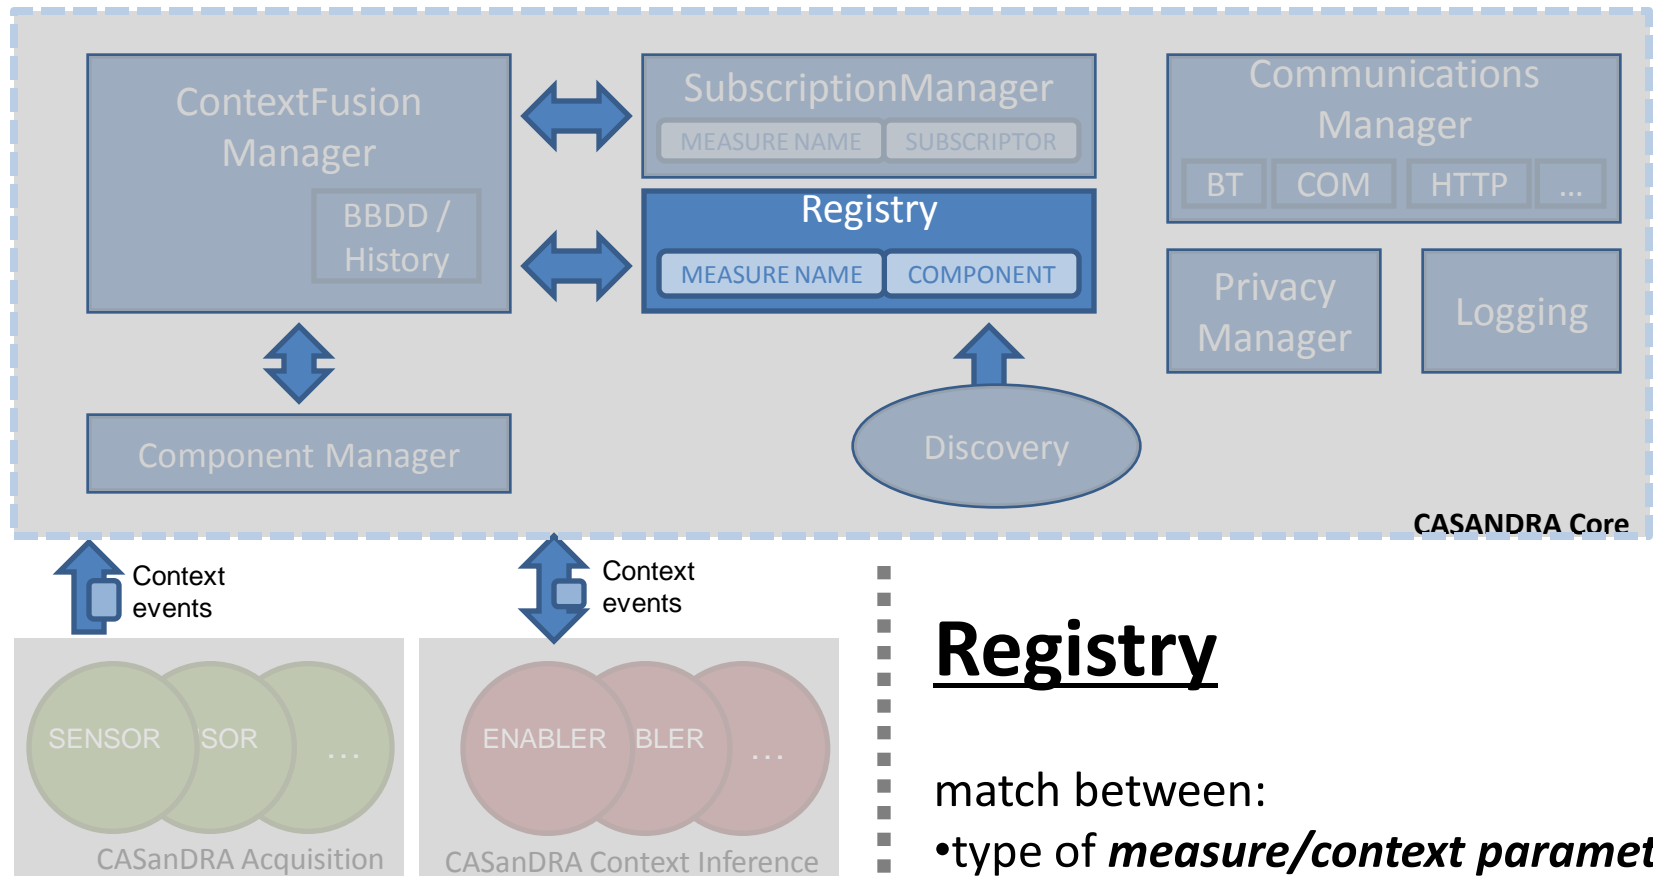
ContextFusion Manager

BBDD / History

SubscriptionManager

MEASURE NAME

SUBSCRIPTOR

Registry

MEASURE NAME

COMPONENT

Communications Manager

BT

COM

HTTP

...

Privacy Manager

Logging

Component Manager

Discovery

CASANDRA Core

Context events

Context events

SENSOR

SOR

...

ENABLER

BLER

...

CASanDRA Acquisition

CASanDRA Context Inference

Registry

match between:

•type of *measure/context paramet*